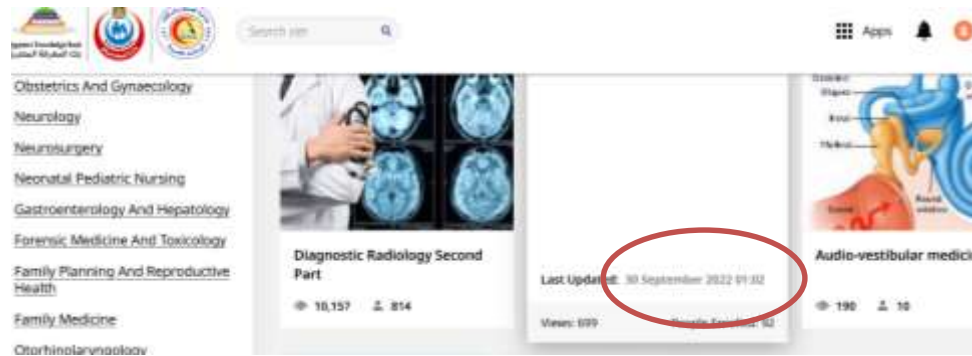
Search site

Apps

Obstetrics And Gynaecology

Neurology

Neurosurgery

Neonatal Pediatric Nursing

Gastroenterology And Hepatology

Forensic Medicine And Toxicology

Family Planning And Reproductive Health

Family Medicine

Otorhinolaryngology

Diagnostic Radiology Second Part

10,157 814

Last Updated: 30 September 2022 01:32

Views: 699 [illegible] 92

Audio-vestibular medici

190 10